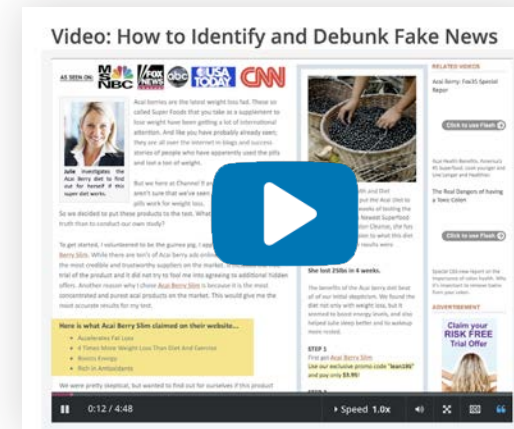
Video: How to Identify and Debunk Fake News

AS SEEN ON: MSNBC FOX NEWS abc USA TODAY CNN

Acai berries are the latest weight loss fad. These so called Super Foods that you take as a supplement to lose weight have been getting a lot of international attention. And like you have probably already seen, they are all over the internet in blogs and success stories of people who have apparently used the pills and lost a ton of weight.

Julie investigates the Acai Berry diet to find out for herself if this super diet works.

But we here at Channel 9 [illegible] aren't sure that we've seen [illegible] pills work for weight loss.

So we decided to put these products to the test. What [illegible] truth than to conduct our own study?

To get started, I volunteered to be the guinea pig. I app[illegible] Berry Slim. While there are ton's of Acai berry ads online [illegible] the most credible and trustworthy suppliers on the market. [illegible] trial of the product and it did not try to fool me into agreeing to additional hidden offers. Another reason why I chose Acai Berry Slim is because it is the most concentrated and purest acai products on the market. This would give me the most accurate results for my test.

Here is what Acai Berry Slim claimed on their website...
Accelerates Fat Loss
4 Times More Weight Loss Than Diet And Exercise
Boosts Energy
Rich in Antioxidants

We were pretty skeptical, but wanted to find out for ourselves if this product

She lost 25lbs in 4 weeks.

The benefits of the Acai Berry diet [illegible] of all our initial skepticism. We found the diet not only with weight loss, but it seemed to boost energy levels, and also helped Julie sleep better and to wakeup more rested.

STEP 1
First get Acai Berry Slim
Use our exclusive promo code "lean195" and pay only $3.95!

RELATED VIDEOS
Acai Berry: Fox35 Special Report
Click to see Flash
The Real Dangers of having a Toxic Colon
Click to see Flash
ADVERTISEMENT
Claim your RISK FREE Trial Offer

0:12 / 4:48
Speed 1.0x